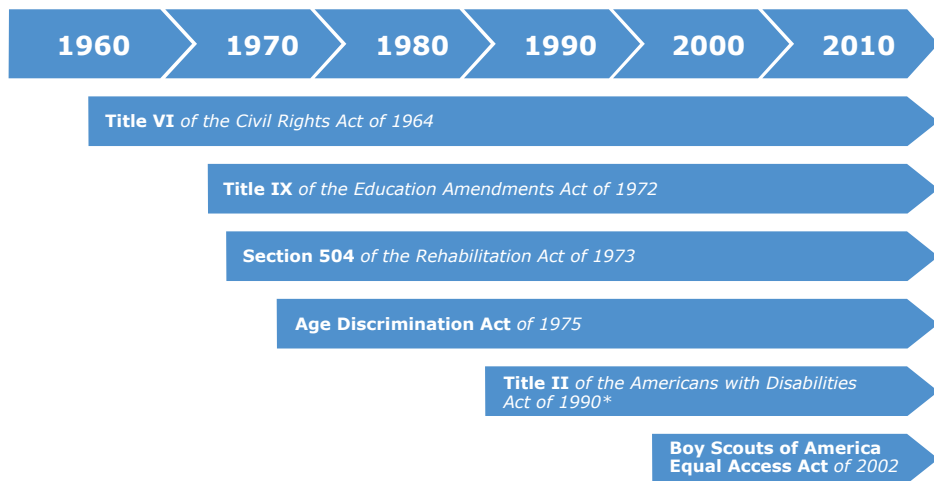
1960 1970 1980 1990 2000 2010

**Title VI** *of the Civil Rights Act of 1964*

**Title IX** *of the Education Amendments Act of 1972*

**Section 504** *of the Rehabilitation Act of 1973*

**Age Discrimination Act** *of 1975*

**Title II** *of the Americans with Disabilities Act of 1990\**

**Boy Scouts of America Equal Access Act** *of 2002*